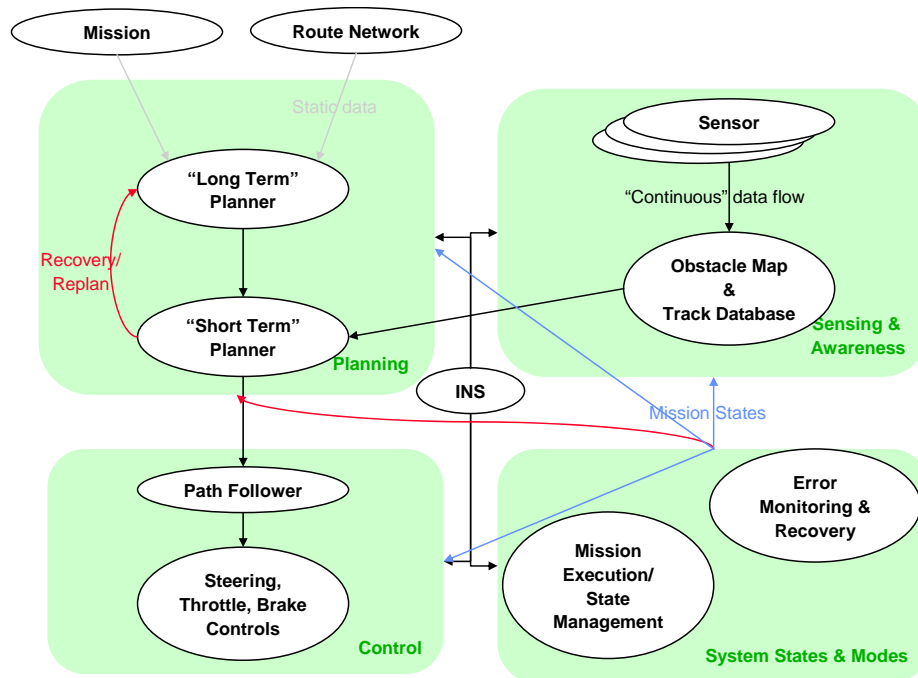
Mission

Route Network

Static data

"Long Term" Planner

Recovery/ Replan

"Short Term" Planner

Planning

Sensor

"Continuous" data flow

Obstacle Map & Track Database

Sensing & Awareness

INS

Mission States

Path Follower

Steering, Throttle, Brake Controls

Control

Error Monitoring & Recovery

Mission Execution/ State Management

System States & Modes